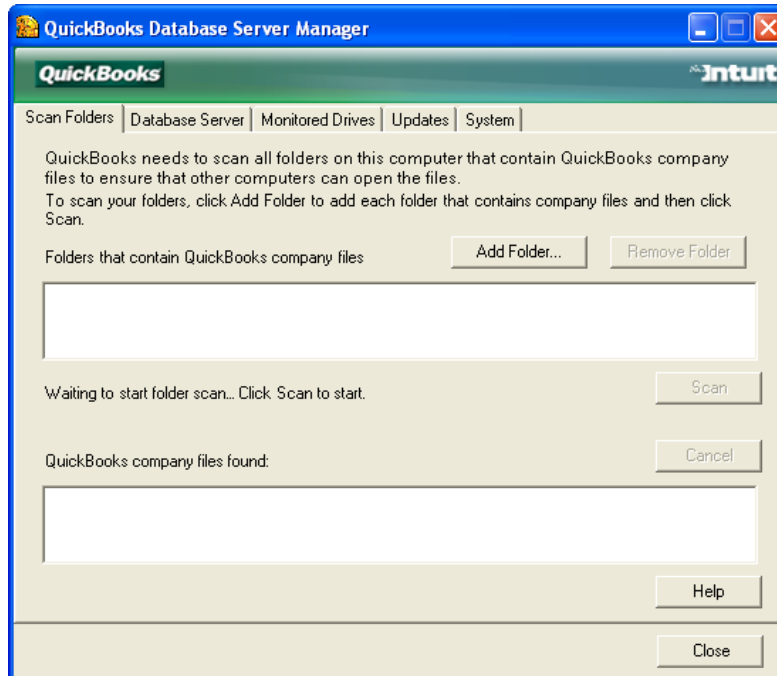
QuickBooks Database Server Manager

QuickBooks

Intuit

Scan Folders | Database Server | Monitored Drives | Updates | System

QuickBooks needs to scan all folders on this computer that contain QuickBooks company files to ensure that other computers can open the files.
To scan your folders, click Add Folder to add each folder that contains company files and then click Scan.

Folders that contain QuickBooks company files

Add Folder...

Remove Folder

Waiting to start folder scan... Click Scan to start.

Scan

Cancel

QuickBooks company files found:

Help

Close